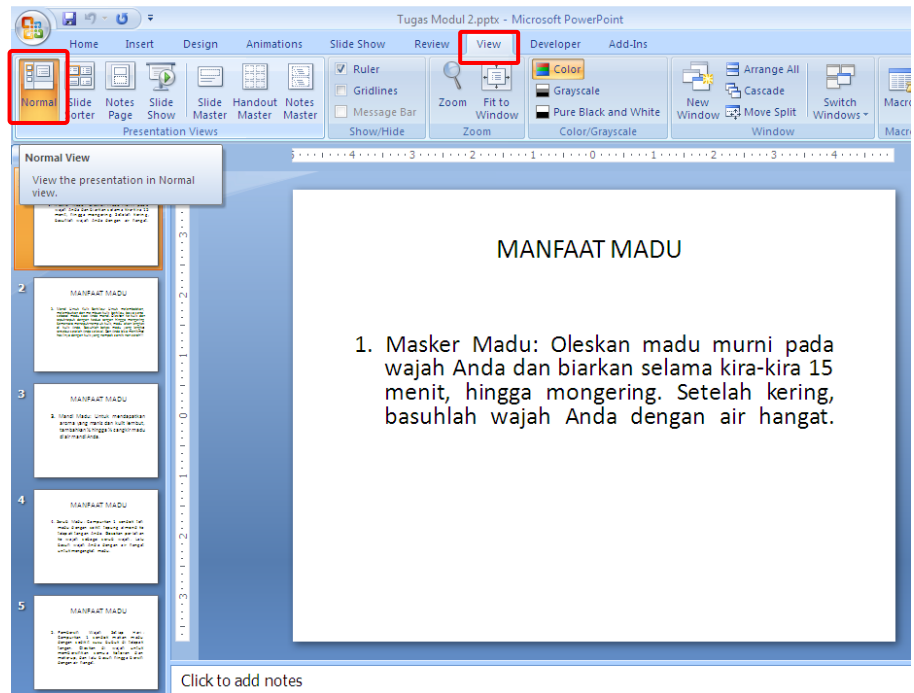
Tugas Modul 2.pptx - Microsoft PowerPoint

Home Insert Design Animations Slide Show Review View Developer Add-Ins

Normal Slide Sorter Notes Page Slide Show Slide Master Handout Master Notes Master
Presentation Views

Ruler
Gridlines
Message Bar
Show/Hide

Zoom Fit to Window
Zoom

Color
Grayscale
Pure Black and White
Color/Grayscale

New Window Arrange All Cascade Move Split Switch Windows
Window

Macro
Macro

Normal View
View the presentation in Normal view.

2
MANFAAT MADU

3
MANFAAT MADU

4
MANFAAT MADU

5
MANFAAT MADU

MANFAAT MADU

1. Masker Madu: Oleskan madu murni pada wajah Anda dan biarkan selama kira-kira 15 menit, hingga mongering. Setelah kering, basuhlah wajah Anda dengan air hangat.

Click to add notes